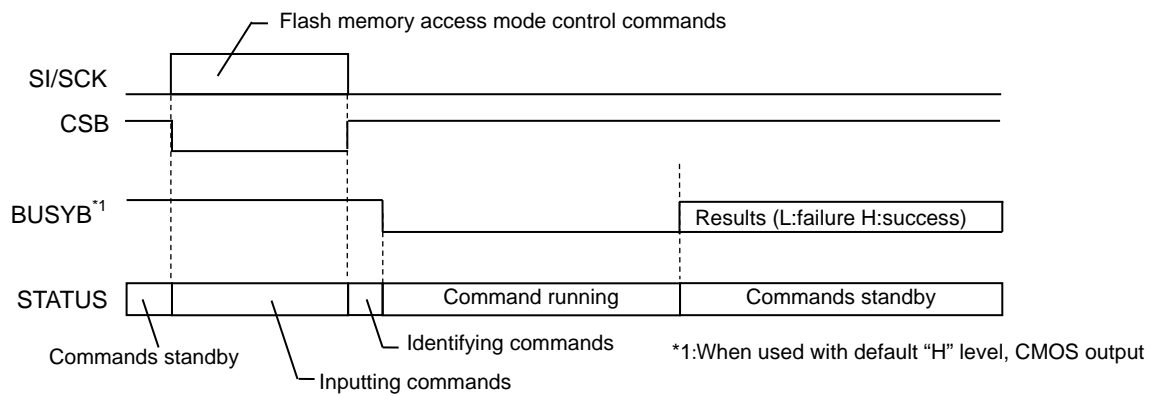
Flash memory access mode control commands

SI/SCK

CSB

BUSYB$^{*1}$

Results (L:failure H:success)

STATUS

Command running

Commands standby

Commands standby

Identifying commands

Inputting commands

*1:When used with default “H” level, CMOS output